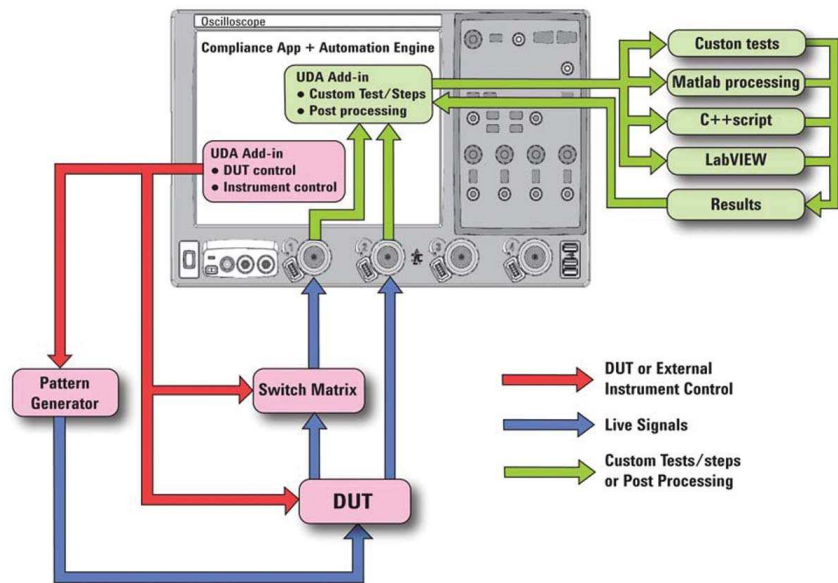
Oscilloscope

Compliance App + Automation Engine

UDA Add-in
● Custom Test/Steps
● Post processing

UDA Add-in
● DUT control
● Instrument control

Custon tests

Matlab processing

C++script

LabVIEW

Results

1

2

3

4

Pattern Generator

Switch Matrix

DUT

DUT or External Instrument Control

Live Signals

Custom Tests/steps or Post Processing